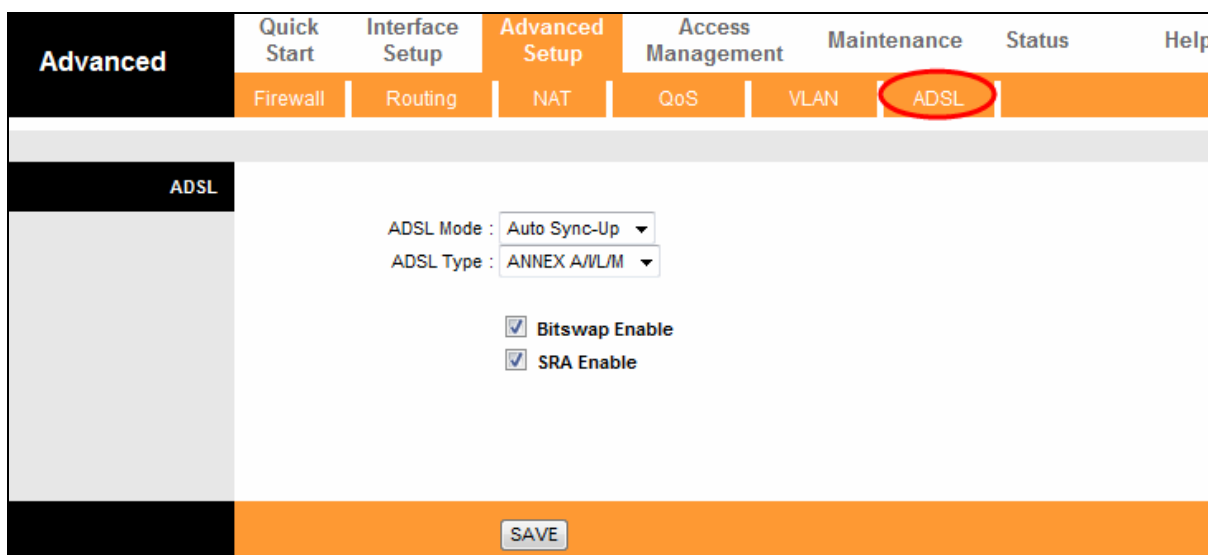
Advanced

Quick Start | Interface Setup | Advanced Setup | Access Management | Maintenance | Status | Help

Firewall | Routing | NAT | QoS | VLAN | ADSL

ADSL

ADSL Mode : Auto Sync-Up

ADSL Type : ANNEX A/I/L/M

Bitswap Enable

SRA Enable

SAVE